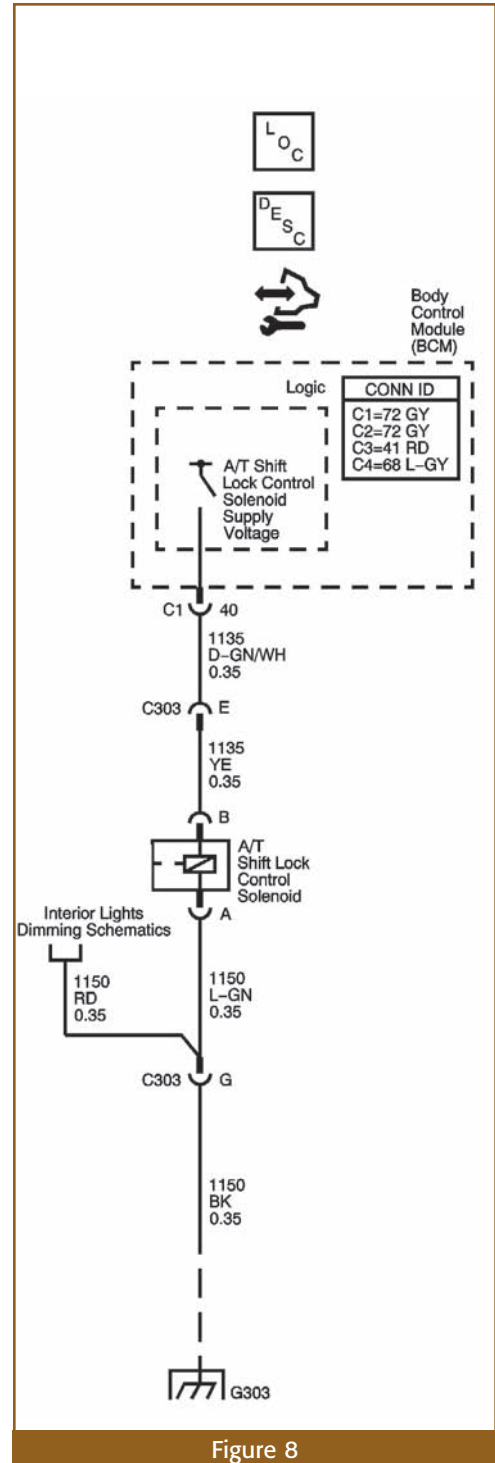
LOC

DESC

Body Control Module (BCM)

Logic

| CONN ID |
|---|
| C1=72 GY |
| C2=72 GY |
| C3=41 RD |
| C4=68 L-GY |

A/T Shift Lock Control Solenoid Supply Voltage

C1 40

1135 D-GN/WH 0.35

C303 E

1135 YE 0.35

B

A/T Shift Lock Control Solenoid

A

Interior Lights Dimming Schematics

1150 RD 0.35

1150 L-GN 0.35

C303 G

1150 BK 0.35

G303

Figure 8